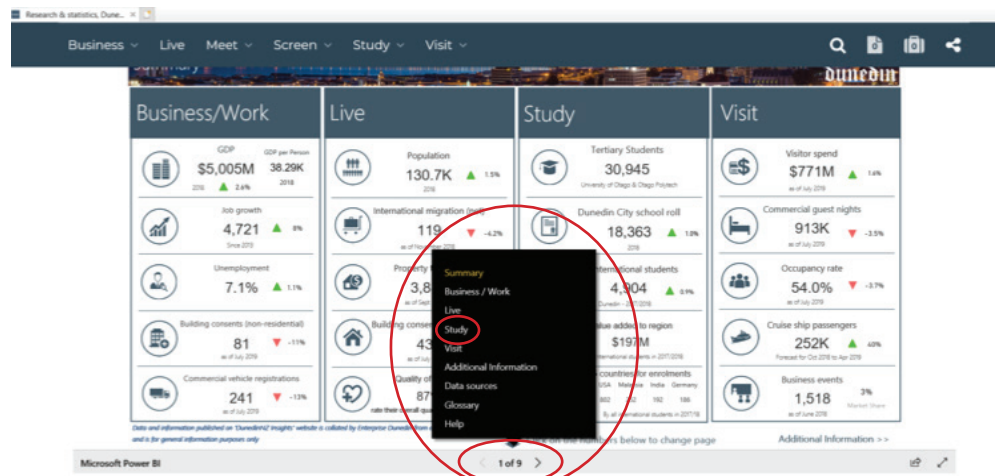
Research & statistics, Dune... ×

Business ˅ Live Meet ˅ Screen ˅ Study ˅ Visit ˅

dunedin

Business/Work

GDP
$5,005M
2016 ▲ 2.6%

GDP per Person
38.29K
2018

Job growth
4,721 ▲ 6%
Since 2019

Unemployment
7.1% ▲ 1.1%

Building consents (non-residential)
81 ▼ -11%
as of July 2019

Commercial vehicle registrations
241 ▼ -13%
as of July 2019

Live

Population
130.7K ▲ 1.5%
2018

International migration (net)
119 ▼ -4.2%
as of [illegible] 2019

Property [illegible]
3,8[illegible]
as of Sept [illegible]

Building consent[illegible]
43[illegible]

Quality of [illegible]
87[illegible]
rate their overall qual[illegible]

Study

Tertiary Students
30,945
University of Otago & Otago Polytech

Dunedin City school roll
18,363 ▲ 1.0%
2018

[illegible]nternational students
4,904 ▲ 0.9%
Dunedin - 2017/2018

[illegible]alue added to region
$197M
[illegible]nternational students in 2017/2018

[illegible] countries for enrolments
USA Malaysia India Germany
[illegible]02 252 192 186
By all international students in 2017/18

Visit

Visitor spend
$771M ▲ 1.6%
as of July 2019

Commercial guest nights
913K ▼ -3.5%
as of July 2019

Occupancy rate
54.0% ▼ -3.7%
as of July 2019

Cruise ship passengers
252K ▲ 40%
Forecast for Oct 2018 to Apr 2019

Business events
1,518
as of June 2018

3%
Market Share

Summary
Business / Work
Live
Study
Visit
Additional Information
Data sources
Glossary
Help

Data and information published on "DunedinNZ Insights" website is collated by Enterprise Dunedin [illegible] and is for general information purposes only

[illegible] on the numbers below to change page

Additional Information >>

Microsoft Power BI

< 1 of 9 >